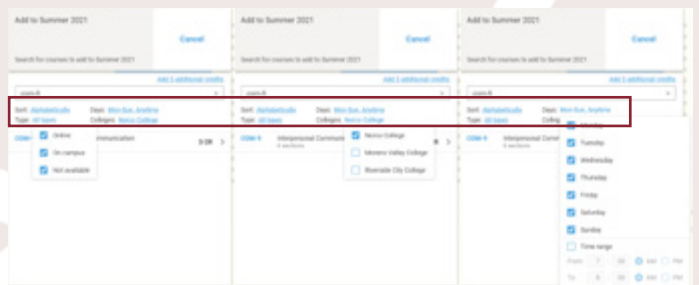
Add to Summer 2021

Cancel

Search for courses to add to Summer 2021

Add 3 additional credits

Sort: Alphabetically
Type: All types
Days: Mon-Sun, Anytime
Colleges: Norco College

Online
On campus
Not available

COM-1
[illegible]ommunication
3 CR

Add to Summer 2021

Cancel

Search for courses to add to Summer 2021

Add 3 additional credits

Sort: Alphabetically
Type: All types
Days: Mon-Sun, Anytime
Colleges: Norco College

COM-1
Interpersonal Communi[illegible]
6 sections

Norco College
Moreno Valley College
Riverside City College

Add to Summer 2021

Cancel

Search for courses to add to Summer 2021

Add 3 additional credits

Sort: Alphabetically
Type: All types
Days: Mon-Sun, Anytime
Colleges: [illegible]

COM-1
Interpersonal Comm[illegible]
6 sections

Monday
Tuesday
Wednesday
Thursday
Friday
Saturday
Sunday
Time range
From 7 00 AM PM
To 8 00 AM PM